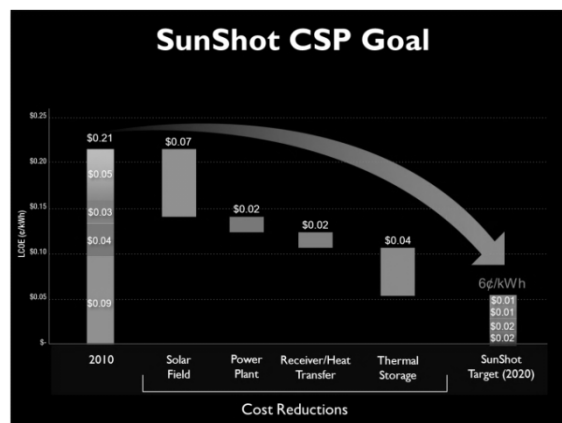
SunShot CSP Goal

$0.25
$0.20
$0.15
$0.10
$0.05
$-

LCOE ($/kWh)

$0.21
$0.05
$0.03
$0.04
$0.09

$0.07

$0.02

$0.02

$0.04

6¢/kWh
$0.01
$0.01
$0.02
$0.02

2010

Solar Field

Power Plant

Receiver/Heat Transfer

Thermal Storage

SunShot Target (2020)

Cost Reductions